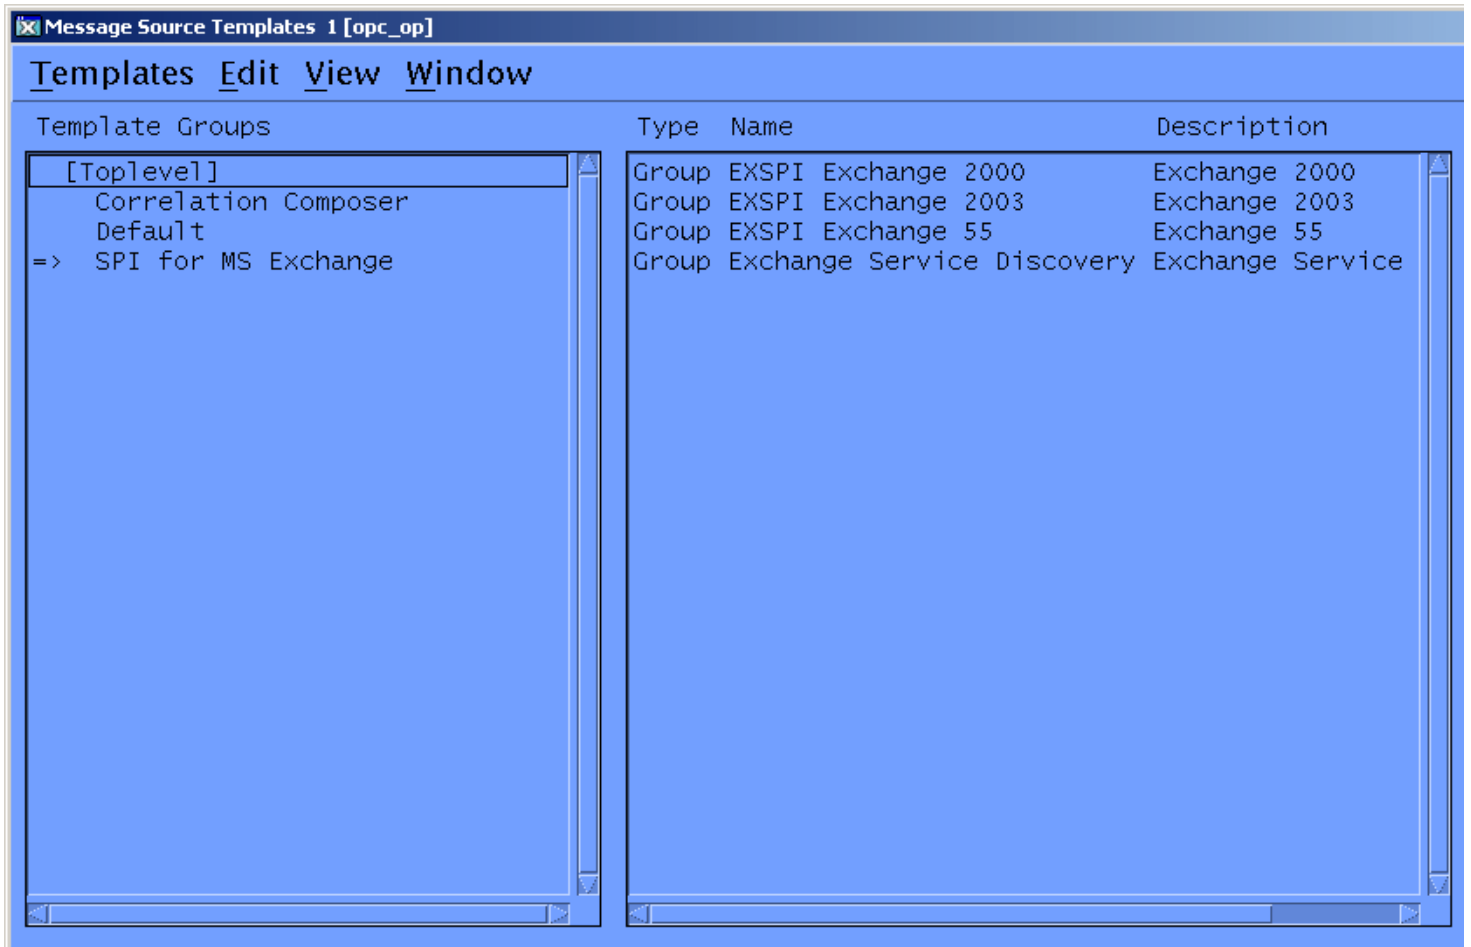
Message Source Templates 1 [opc_op]

Templates Edit View Window

Template Groups

[Toplevel]
Correlation Composer
Default
=> SPI for MS Exchange

| Type | Name | Description |
|---|---|---|
| Group | EXSPI Exchange 2000 | Exchange 2000 |
| Group | EXSPI Exchange 2003 | Exchange 2003 |
| Group | EXSPI Exchange 55 | Exchange 55 |
| Group | Exchange Service Discovery | Exchange Service |